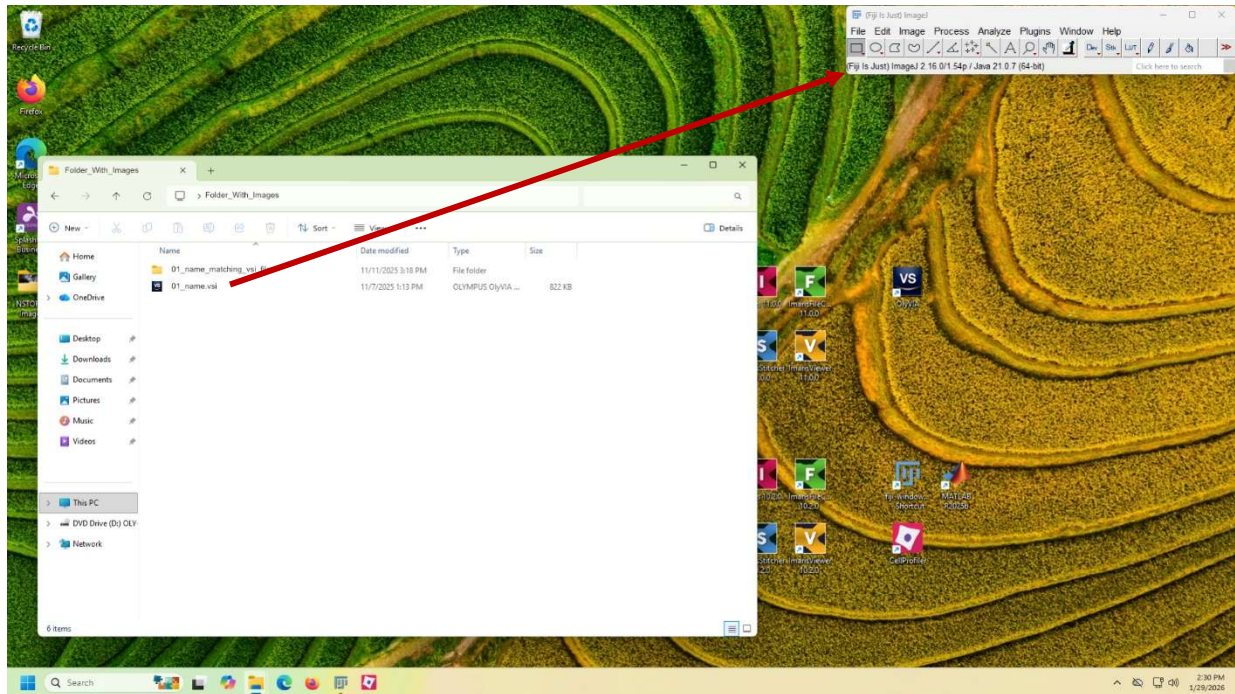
Recycle Bin

Firefox

Micros Edge

Splash Bitpl

NSTOR Imag

(Fiji Is Just) ImageJ
File Edit Image Process Analyze Plugins Window Help
Dev Stk LUT
(Fiji Is Just) ImageJ 2.16.0/1.54p / Java 21.0.7 (64-bit)
Click here to search

Folder_With_Images
Folder_With_Images
New Sort View ...
Details
Home
Gallery
OneDrive
Desktop
Downloads
Documents
Pictures
Music
Videos
This PC
DVD Drive (D:) OLY
Network

| Name | Date modified | Type | Size |
|---|---|---|---|
| 01_name_matching_vsi_f... | 11/11/2025 3:18 PM | File folder | |
| 01_name.vsi | 11/7/2025 1:13 PM | OLYMPUS OlyVIA ... | 822 KB |

6 items

Imaris 11.0.0
ImarisFileC 11.0.0
OlyVIA
Stitcher 11.0.0
ImarisViewer 11.0.0
Imaris 10.2.0
ImarisFileC 10.2.0
fiji-window Shortcut
MATLAB R2025b
Stitcher 10.2.0
ImarisViewer 10.2.0
CellProfiler

Search
2:30 PM
1/29/2026